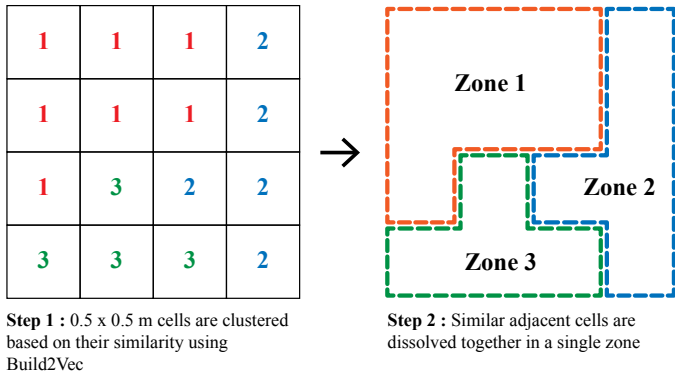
| 1 | 1 | 1 | 2 |
|---|---|---|---|
| 1 | 1 | 1 | 2 |
| 1 | 3 | 2 | 2 |
| 3 | 3 | 3 | 2 |

→

Zone 1

Zone 2

Zone 3

**Step 1 :** 0.5 x 0.5 m cells are clustered based on their similarity using Build2Vec

**Step 2 :** Similar adjacent cells are dissolved together in a single zone